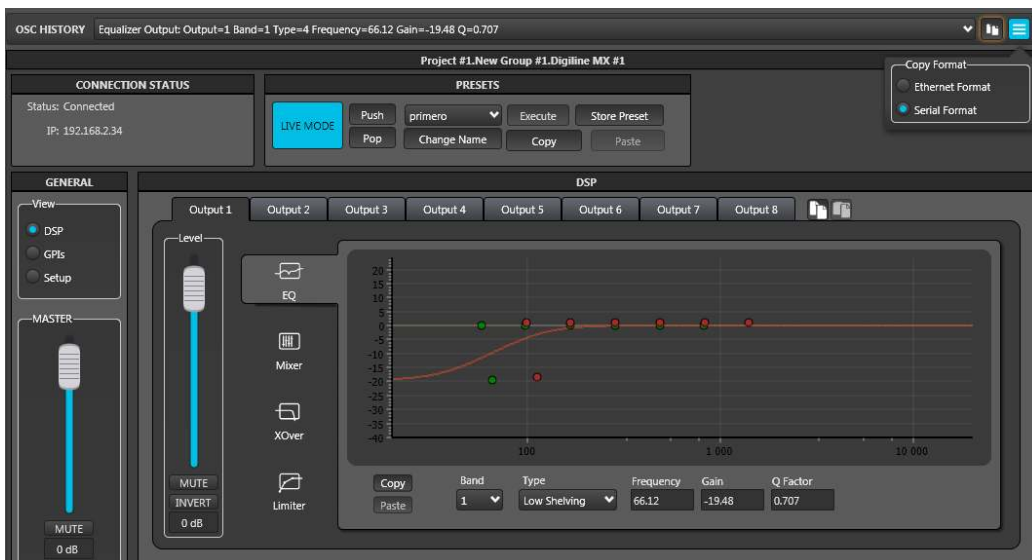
OSC HISTORY Equalizer Output: Output=1 Band=1 Type=4 Frequency=66.12 Gain=-19.48 Q=0.707

Copy Format
Ethernet Format
Serial Format

Project #1.New Group #1.Digiline MX #1

CONNECTION STATUS
Status: Connected
IP: 192.168.2.34

PRESETS
LIVE MODE
Push
Pop
primero
Change Name
Execute
Copy
Store Preset
Paste

GENERAL
View
DSP
GPIs
Setup

MASTER
MUTE
0 dB

DSP
Output 1 | Output 2 | Output 3 | Output 4 | Output 5 | Output 6 | Output 7 | Output 8

Level
MUTE
INVERT
0 dB

EQ
Mixer
XOver
Limiter

20
15
10
5
0
-5
-10
-15
-20
-25
-30
-35
-40
100
1 000
10 000

Copy
Paste
Band
1
Type
Low Shelving
Frequency
66.12
Gain
-19.48
Q Factor
0.707